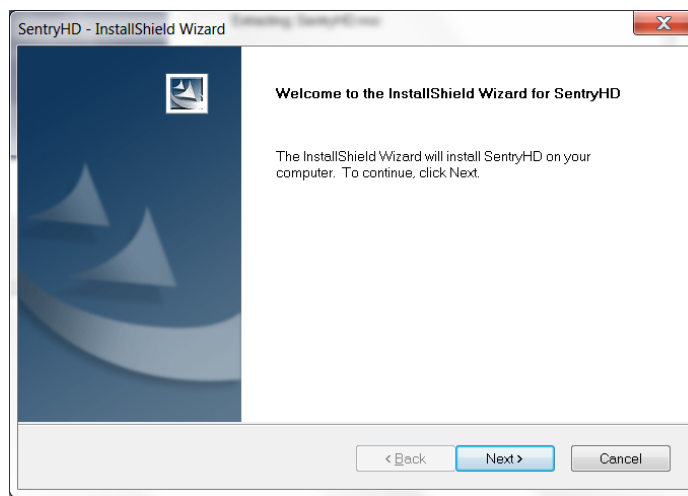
SentryHD - InstallShield Wizard

Extracting SentryHD.msi

Welcome to the InstallShield Wizard for SentryHD

The InstallShield Wizard will install SentryHD on your computer. To continue, click Next.

< Back

Next >

Cancel